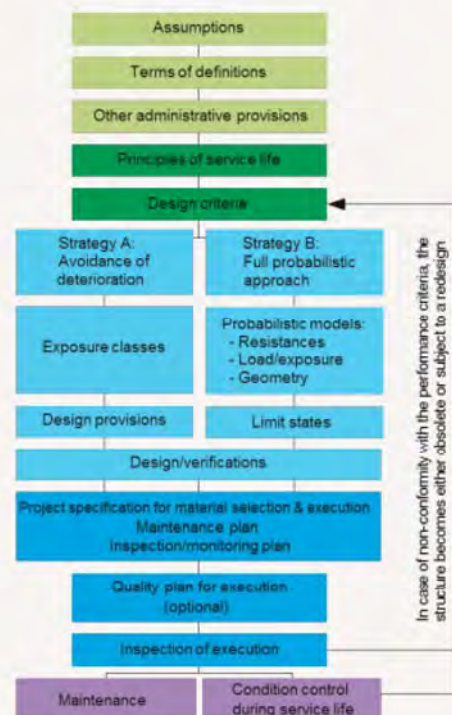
Assumptions

Terms of definitions

Other administrative provisions

Principles of service life

Design criteria

Strategy A: Avoidance of deterioration

Strategy B: Full probabilistic approach

Exposure classes

Probabilistic models:
- Resistances
- Load/exposure
- Geometry

Design provisions

Limit states

Design/verifications

Project specification for material selection & execution
Maintenance plan
Inspection/monitoring plan

Quality plan for execution (optional)

Inspection of execution

Maintenance

Condition control during service life

In case of non-conformity with the performance criteria, the structure becomes either obsolete or subject to a redesign